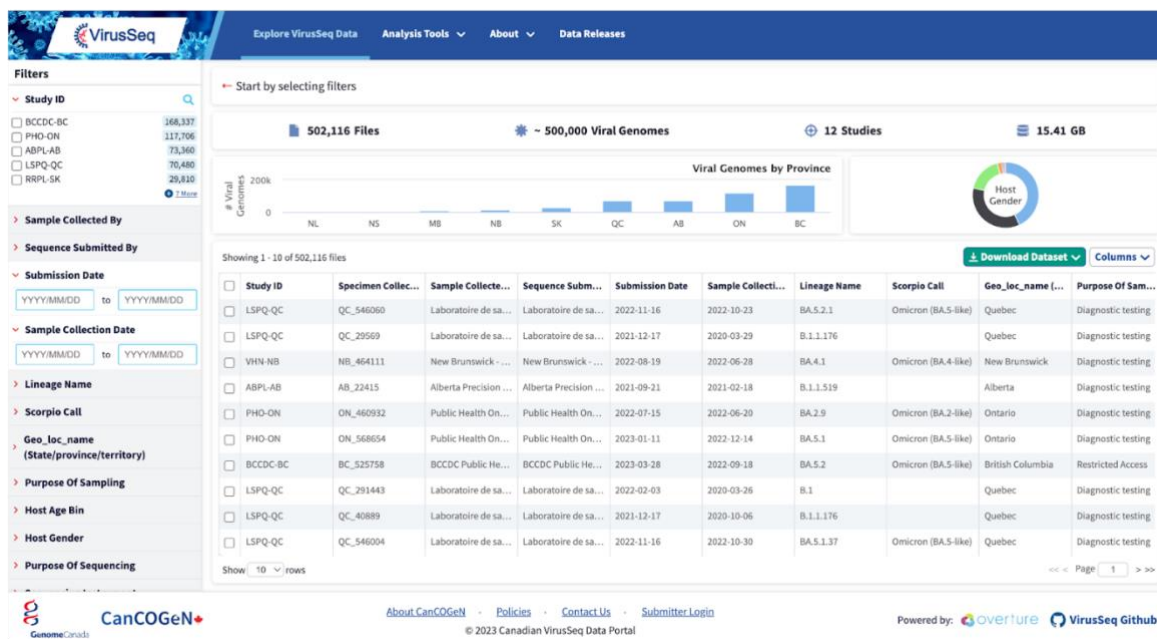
VirusSeq

Explore VirusSeq Data Analysis Tools About Data Releases

Filters

Study ID

BCCDC-BC 168,337
PHO-ON 117,706
ABPL-AB 73,360
LSPQ-QC 70,480
RRPL-SK 29,810
7 More

Sample Collected By

Sequence Submitted By

Submission Date

YYYY/MM/DD to YYYY/MM/DD

Sample Collection Date

YYYY/MM/DD to YYYY/MM/DD

Lineage Name

Scorpio Call

Geo_loc_name (State/province/territory)

Purpose Of Sampling

Host Age Bin

Host Gender

Purpose Of Sequencing

← Start by selecting filters

502,116 Files ~ 500,000 Viral Genomes 12 Studies 15.41 GB

Viral Genomes by Province

# Viral Genomes 200k 0

NL NS MB NB SK QC AB ON BC

Host Gender

Showing 1 - 10 of 502,116 files

Download Dataset Columns

| Study ID | Specimen Collec... | Sample Collecte... | Sequence Subm... | Submission Date | Sample Collecti... | Lineage Name | Scorpio Call | Geo_loc_name (... | Purpose Of Sam... |
|---|---|---|---|---|---|---|---|---|---|
| LSPQ-QC | QC_546060 | Laboratoire de sa... | Laboratoire de sa... | 2022-11-16 | 2022-10-23 | BA.5.2.1 | Omicron (BA.5-like) | Quebec | Diagnostic testing |
| LSPQ-QC | QC_29569 | Laboratoire de sa... | Laboratoire de sa... | 2021-12-17 | 2020-03-29 | B.1.1.176 | | Quebec | Diagnostic testing |
| VHN-NB | NB_464111 | New Brunswick - ... | New Brunswick - ... | 2022-08-19 | 2022-06-28 | BA.4.1 | Omicron (BA.4-like) | New Brunswick | Diagnostic testing |
| ABPL-AB | AB_22415 | Alberta Precision ... | Alberta Precision ... | 2021-09-21 | 2021-02-18 | B.1.1.519 | | Alberta | Diagnostic testing |
| PHO-ON | ON_460932 | Public Health On... | Public Health On... | 2022-07-15 | 2022-06-20 | BA.2.9 | Omicron (BA.2-like) | Ontario | Diagnostic testing |
| PHO-ON | ON_568654 | Public Health On... | Public Health On... | 2023-01-11 | 2022-12-14 | BA.5.1 | Omicron (BA.5-like) | Ontario | Diagnostic testing |
| BCCDC-BC | BC_525758 | BCCDC Public He... | BCCDC Public He... | 2023-03-28 | 2022-09-18 | BA.5.2 | Omicron (BA.5-like) | British Columbia | Restricted Access |
| LSPQ-QC | QC_291443 | Laboratoire de sa... | Laboratoire de sa... | 2022-02-03 | 2020-03-26 | B.1 | | Quebec | Diagnostic testing |
| LSPQ-QC | QC_40889 | Laboratoire de sa... | Laboratoire de sa... | 2021-12-17 | 2020-10-06 | B.1.1.176 | | Quebec | Diagnostic testing |
| LSPQ-QC | QC_546004 | Laboratoire de sa... | Laboratoire de sa... | 2022-11-16 | 2022-10-30 | BA.5.1.37 | Omicron (BA.5-like) | Quebec | Diagnostic testing |

Show 10 rows

<< < Page 1 > >>

GenomeCanada CanCOGeN

About CanCOGeN · Policies · Contact Us · Submitter Login
© 2023 Canadian VirusSeq Data Portal

Powered by: overture VirusSeq Github